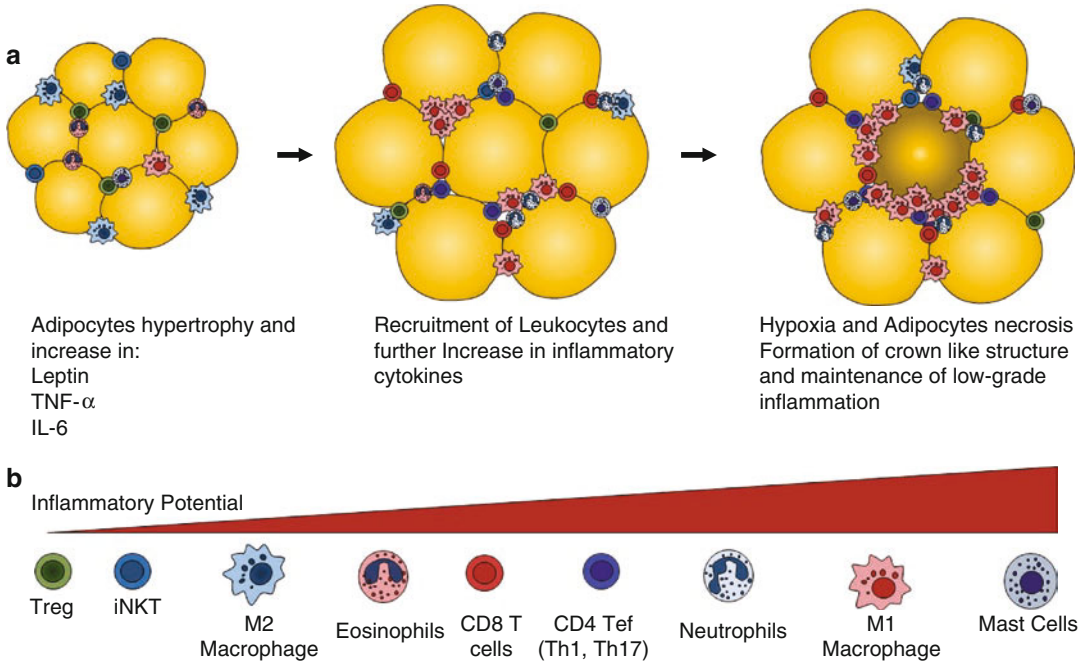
a

Adipocytes hypertrophy and increase in:
Leptin
TNF-$\alpha$
IL-6

Recruitment of Leukocytes and further Increase in inflammatory cytokines

Hypoxia and Adipocytes necrosis
Formation of crown like structure and maintenance of low-grade inflammation

b

Inflammatory Potential

Treg
iNKT
M2 Macrophage
Eosinophils
CD8 T cells
CD4 Tef (Th1, Th17)
Neutrophils
M1 Macrophage
Mast Cells